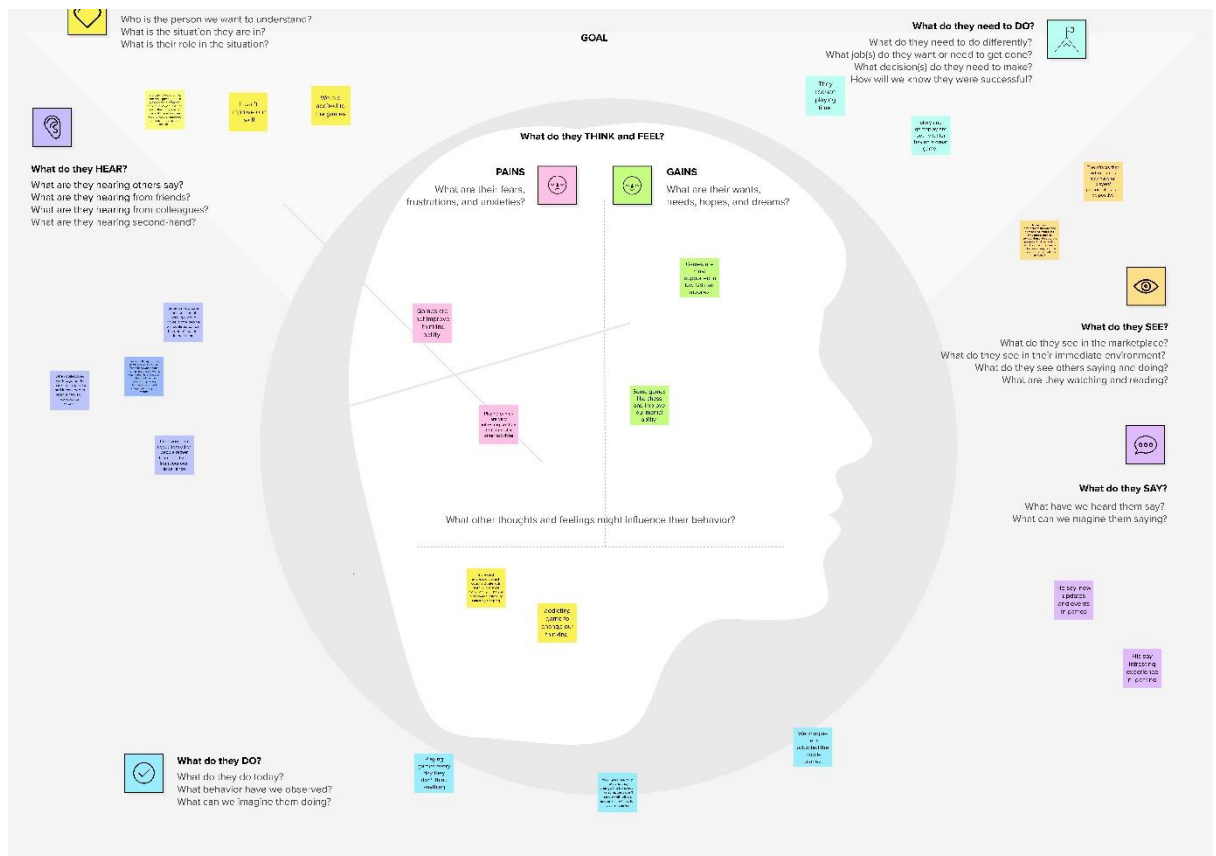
Who is the person we want to understand?
What is the situation they are in?
What is their role in the situation?

GOAL

What do they need to DO?
What do they need to do differently?
What job(s) do they want or need to get done?
What decision(s) do they need to make?
How will we know they were successful?

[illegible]

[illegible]

We are addicted to games

They reduce playing time

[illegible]

What do they HEAR?
What are they hearing others say?
What are they hearing from friends?
What are they hearing from colleagues?
What are they hearing second-hand?

What do they THINK and FEEL?

PAINS
What are their fears, frustrations, and anxieties?

GAINS
What are their wants, needs, hopes, and dreams?

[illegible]

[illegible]

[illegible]

Games are not improve thinking ability

What do they SEE?
What do they see in the marketplace?
What do they see in their immediate environment?
What do they see others saying and doing?
What are they watching and reading?

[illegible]

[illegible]

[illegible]

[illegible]

Some games like chess can improve our mental ability

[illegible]

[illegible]

What do they SAY?
What have we heard them say?
What can we imagine them saying?

What other thoughts and feelings might influence their behavior?

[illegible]

Addicting game to change our thinking

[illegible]

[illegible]

What do they DO?
What do they do today?
What behavior have we observed?
What can we imagine them doing?

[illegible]

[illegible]

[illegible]